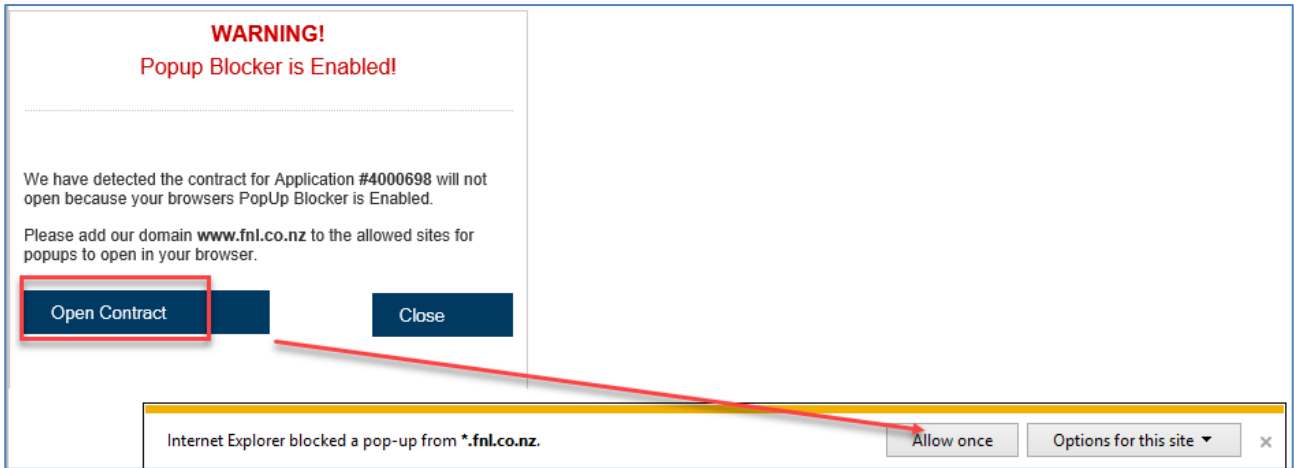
WARNING!
Popup Blocker is Enabled!

We have detected the contract for Application **#4000698** will not open because your browsers PopUp Blocker is Enabled.

Please add our domain **www.fnl.co.nz** to the allowed sites for popups to open in your browser.

Open Contract

Close

Internet Explorer blocked a pop-up from ***.fnl.co.nz**.

Allow once

Options for this site ▾

×